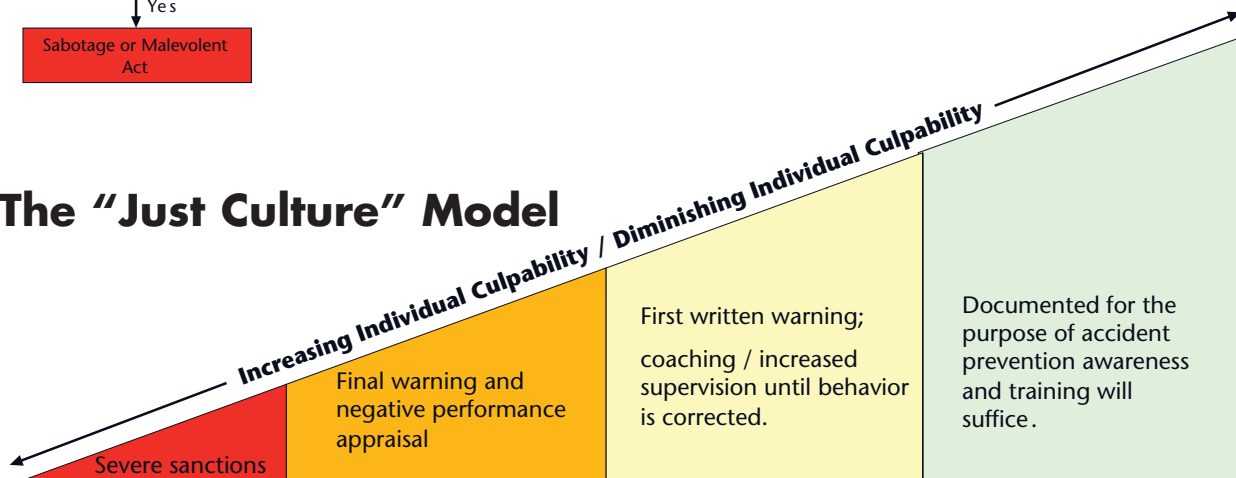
Yes

Sabotage or Malevolent Act

The "Just Culture" Model

Increasing Individual Culpability / Diminishing Individual Culpability

Severe sanctions

Final warning and negative performance appraisal

First written warning;

coaching / increased supervision until behavior is corrected.

Documented for the purpose of accident prevention awareness and training will suffice.